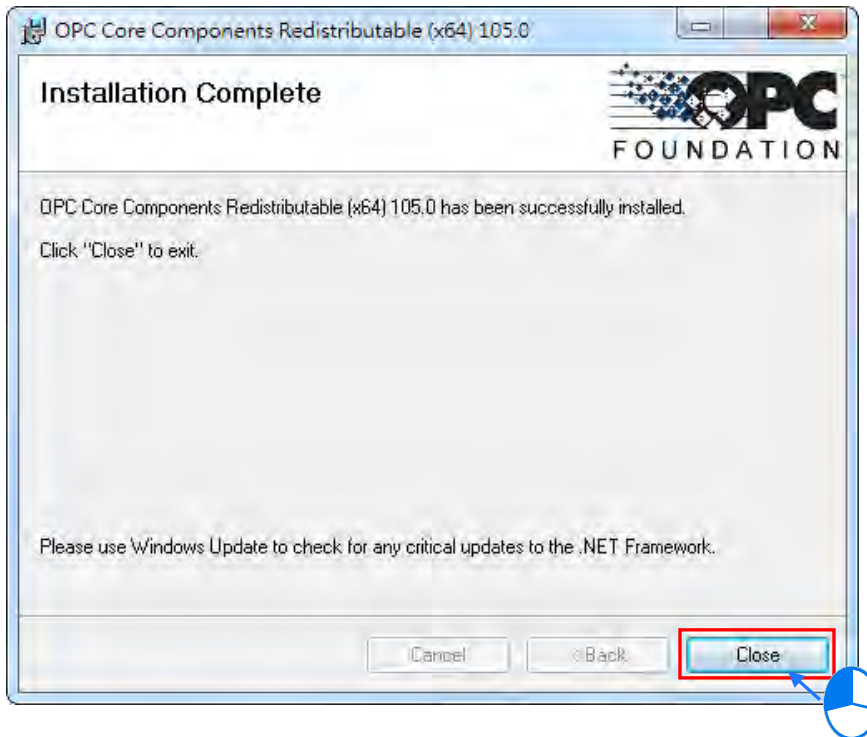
OPC Core Components Redistributable (x64) 105.0

Installation Complete

OPC FOUNDATION

OPC Core Components Redistributable (x64) 105.0 has been successfully installed.

Click "Close" to exit.

Please use Windows Update to check for any critical updates to the .NET Framework.

Cancel

< Back

Close